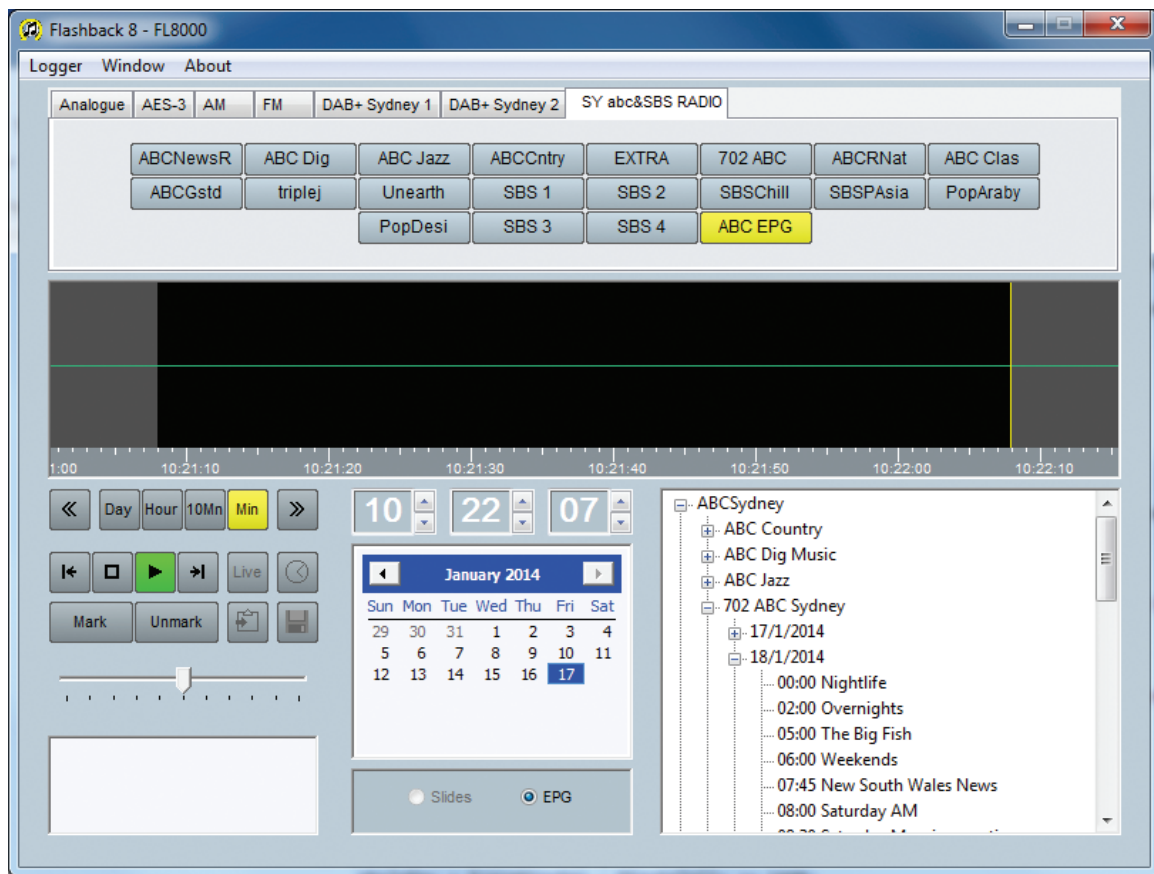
Flashback 8 - FL8000

Logger Window About

Analogue | AES-3 | AM | FM | DAB+ Sydney 1 | DAB+ Sydney 2 | SY abc&SBS RADIO

ABCNewsR | ABC Dig | ABC Jazz | ABCCntry | EXTRA | 702 ABC | ABCRNat | ABC Clas
ABCGstd | triplej | Unearth | SBS 1 | SBS 2 | SBSChill | SBSPAsia | PopAraby
PopDesi | SBS 3 | SBS 4 | ABC EPG

1:00 10:21:10 10:21:20 10:21:30 10:21:40 10:21:50 10:22:00 10:22:10

« Day Hour 10Mn Min »

10 22 07

Live

Mark Unmark

January 2014

| Sun | Mon | Tue | Wed | Thu | Fri | Sat |
|---|---|---|---|---|---|---|
| 29 | 30 | 31 | 1 | 2 | 3 | 4 |
| 5 | 6 | 7 | 8 | 9 | 10 | 11 |
| 12 | 13 | 14 | 15 | 16 | 17 | |

Slides EPG

ABCSydney
ABC Country
ABC Dig Music
ABC Jazz
702 ABC Sydney
17/1/2014
18/1/2014
00:00 Nightlife
02:00 Overnights
05:00 The Big Fish
06:00 Weekends
07:45 New South Wales News
08:00 Saturday AM
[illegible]